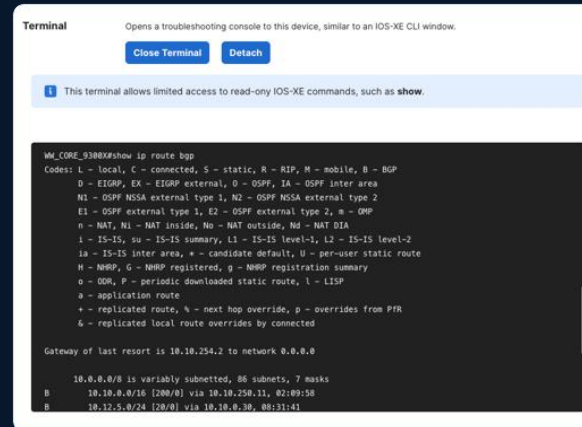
Terminal

Opens a troubleshooting console to this device, similar to an IOS-XE CLI window.

Close Terminal

Detach

This terminal allows limited access to read-ony IOS-XE commands, such as **show**.

WW_CORE_9300X#show ip route bgp
Codes: L - local, C - connected, S - static, R - RIP, M - mobile, B - BGP
D - EIGRP, EX - EIGRP external, O - OSPF, IA - OSPF inter area
N1 - OSPF NSSA external type 1, N2 - OSPF NSSA external type 2
E1 - OSPF external type 1, E2 - OSPF external type 2, m - OMP
n - NAT, Ni - NAT inside, No - NAT outside, Nd - NAT DIA
i - IS-IS, su - IS-IS summary, L1 - IS-IS level-1, L2 - IS-IS level-2
ia - IS-IS inter area, * - candidate default, U - per-user static route
H - NHRP, G - NHRP registered, g - NHRP registration summary
o - ODR, P - periodic downloaded static route, l - LISP
a - application route
+ - replicated route, % - next hop override, p - overrides from PfR
& - replicated local route overrides by connected

Gateway of last resort is 10.10.254.2 to network 0.0.0.0

10.0.0.0/8 is variably subnetted, 86 subnets, 7 masks
B 10.10.0.0/16 [200/0] via 10.10.250.11, 02:09:58
B 10.12.5.0/24 [20/0] via 10.10.0.30, 08:31:41